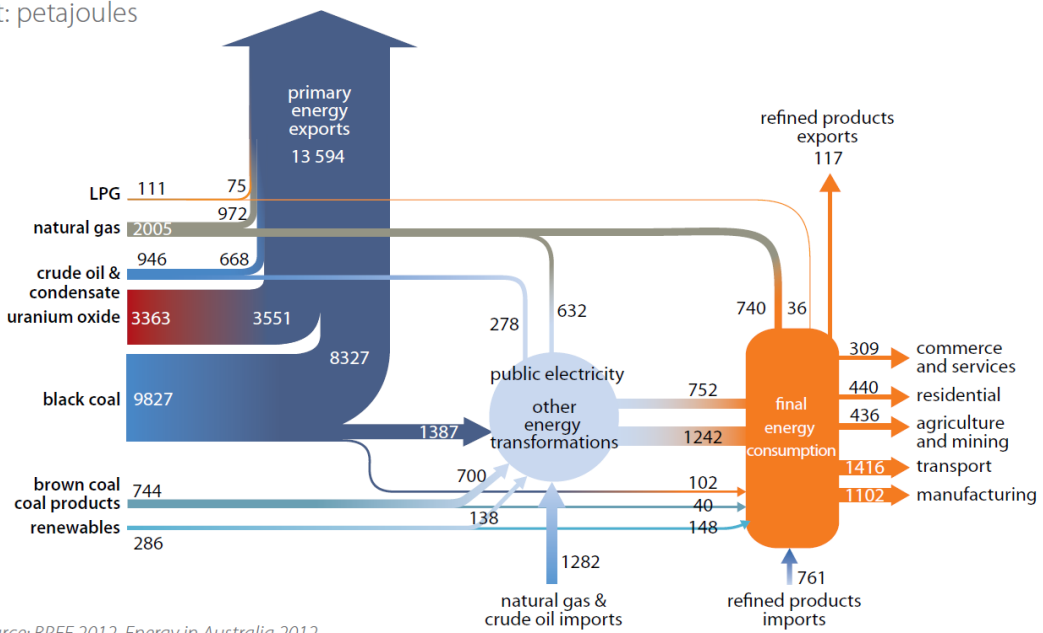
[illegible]t: petajoules

primary energy exports
13 594

LPG 111 75
natural gas 2005 972
crude oil & condensate 946 668
uranium oxide 3363 3551
8327
black coal 9827
1387
brown coal coal products 744
renewables 286

278 632
public electricity
other energy transformations
700
138
1282
natural gas & crude oil imports

752
1242
102
40
148

refined products exports
117
740 36

final energy consumption

309 commerce and services
440 residential
436 agriculture and mining
1416 transport
1102 manufacturing

761
refined products imports

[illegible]rce: BREE 2012, Energy in Australia 2012